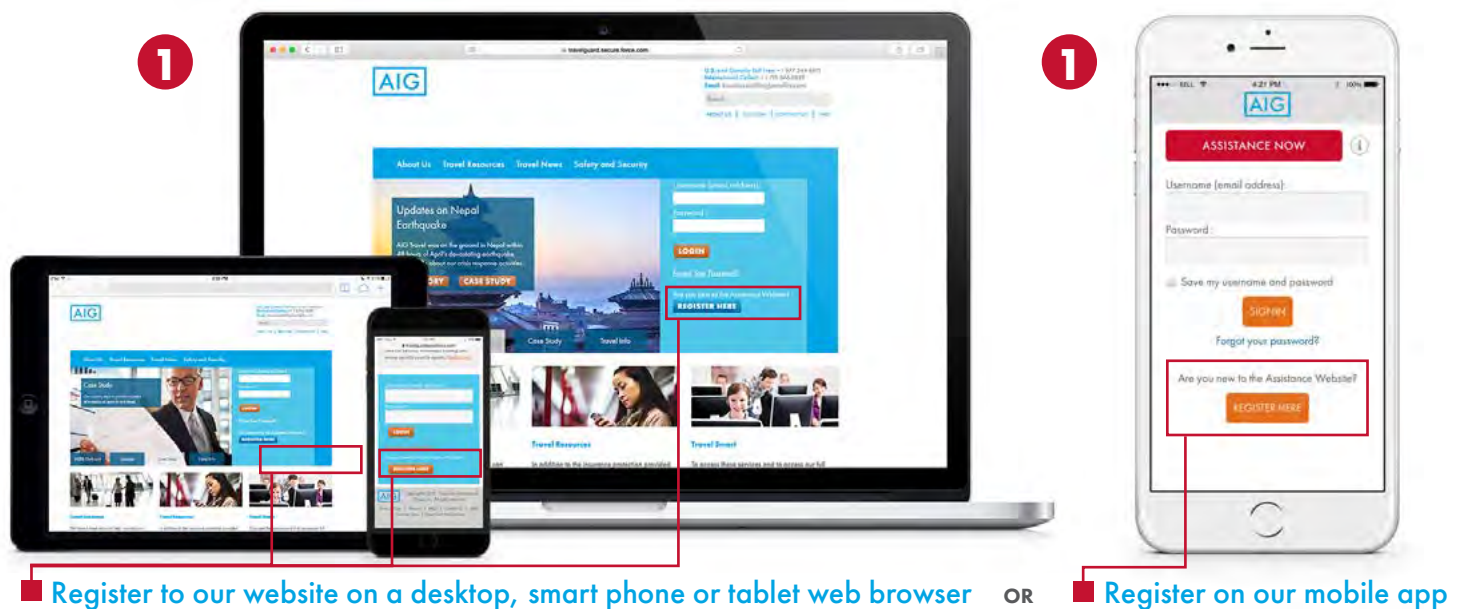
1

travelguard.secure.force.com

AIG

About Us Travel Resources Travel News Safety and Security

Updates on Nepal Earthquake

CASE STUDY

Username (email address)

Password

LOGIN

Forgot Your Password?

Are you new to the Assistance Website?

REGISTER HERE

Case Study Travel Info

Travel Resources

Travel Smart

AIG

Case Study

1

4:21 PM

AIG

ASSISTANCE NOW

Username (email address)

Password :

Save my username and password

SIGNIN

Forgot your password?

Are you new to the Assistance Website?

REGISTER HERE

Register to our website on a desktop, smart phone or tablet web browser OR Register on our mobile app